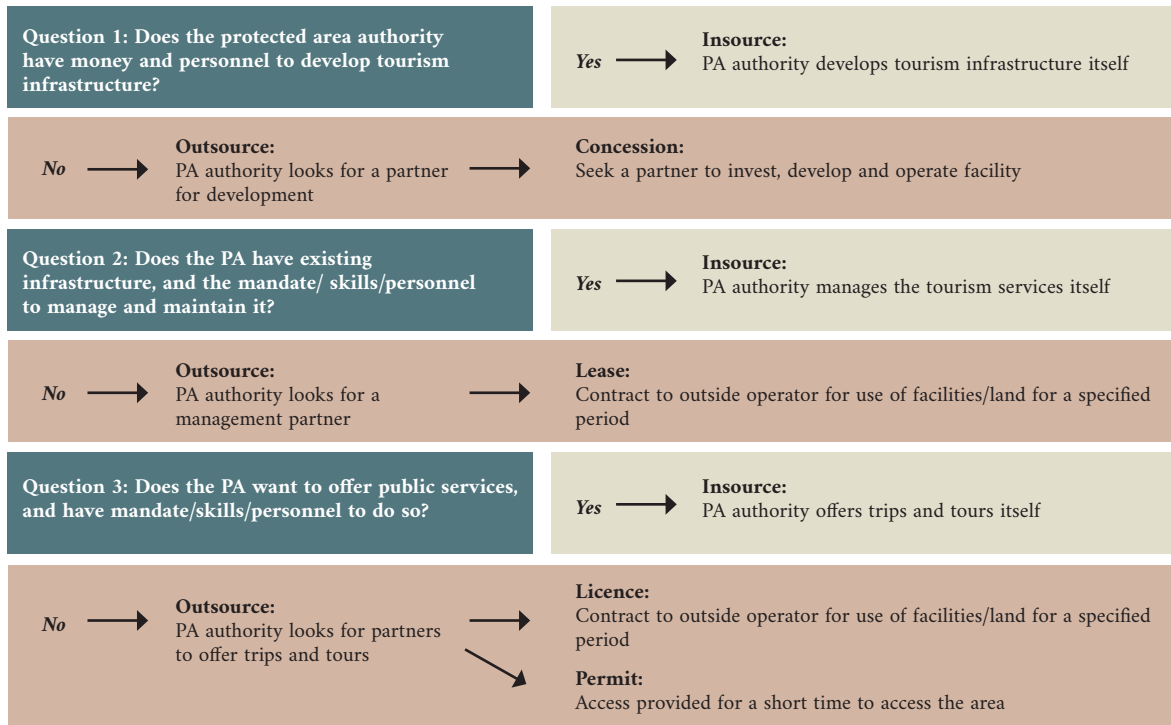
Question 1: Does the protected area authority have money and personnel to develop tourism infrastructure?

Yes

Insource:
PA authority develops tourism infrastructure itself

No

Outsource:
PA authority looks for a partner for development

Concession:
Seek a partner to invest, develop and operate facility

Question 2: Does the PA have existing infrastructure, and the mandate/ skills/personnel to manage and maintain it?

Yes

Insource:
PA authority manages the tourism services itself

No

Outsource:
PA authority looks for a management partner

Lease:
Contract to outside operator for use of facilities/land for a specified period

Question 3: Does the PA want to offer public services, and have mandate/skills/personnel to do so?

Yes

Insource:
PA authority offers trips and tours itself

No

Outsource:
PA authority looks for partners to offer trips and tours

Licence:
Contract to outside operator for use of facilities/land for a specified period

Permit:
Access provided for a short time to access the area